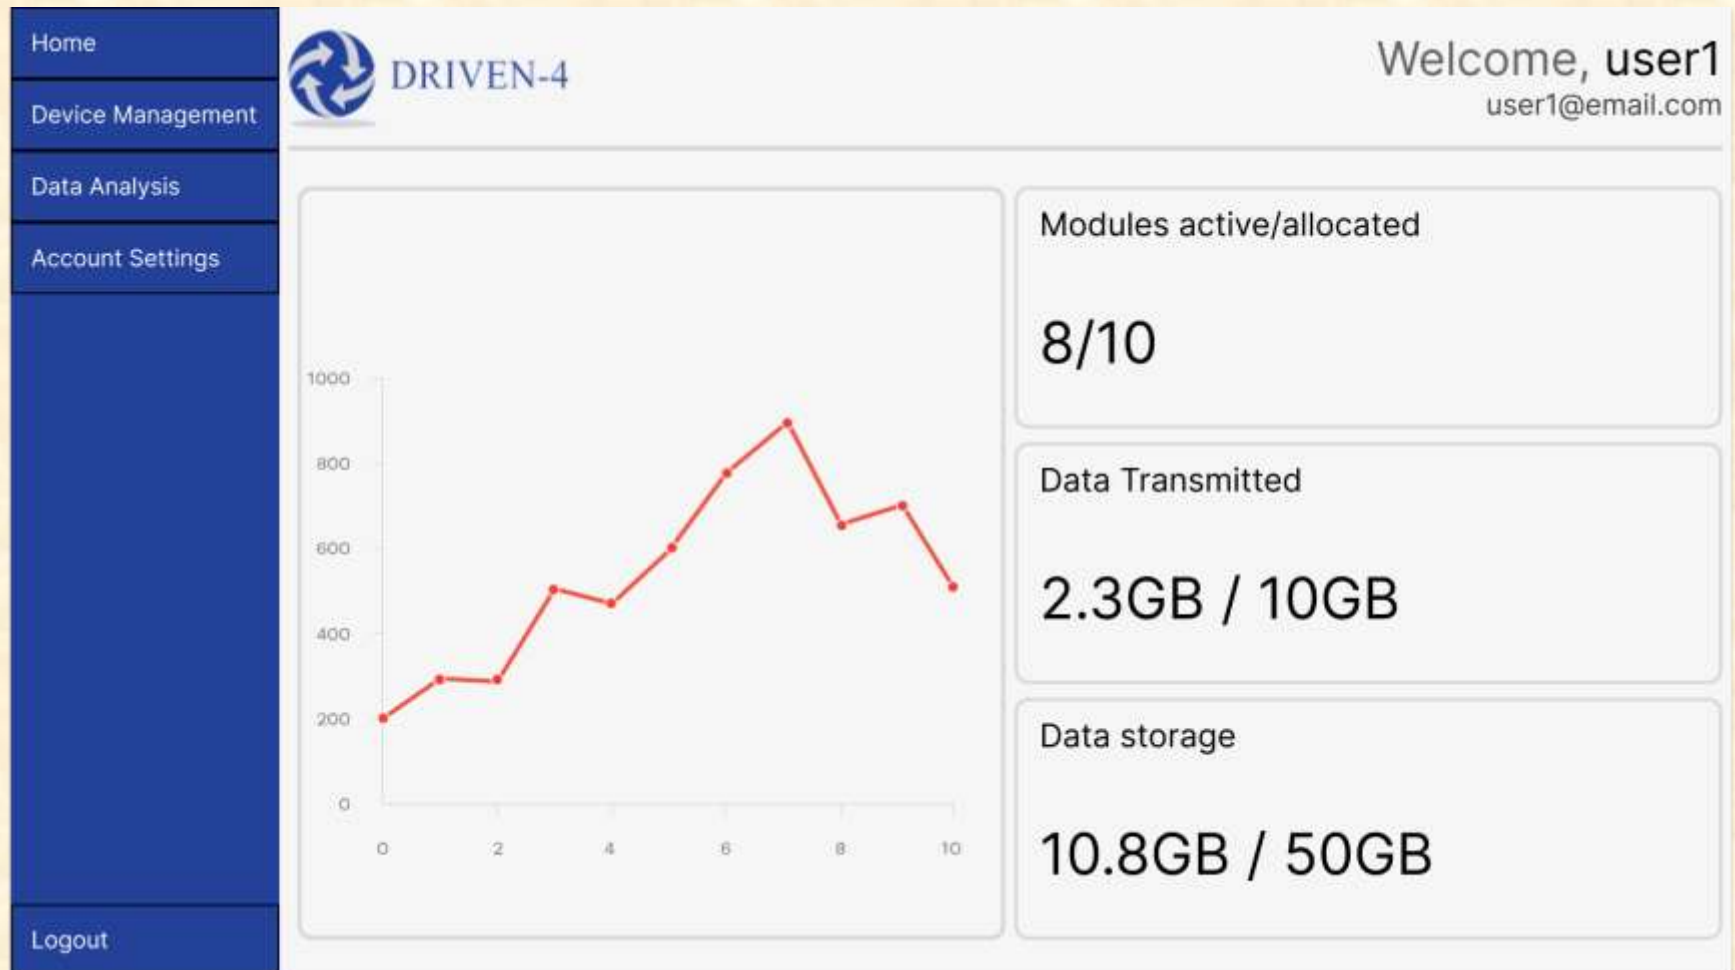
Home

Device Management

Data Analysis

Account Settings

Logout

DRIVEN-4

Welcome, user1
user1@email.com

1000
800
600
400
200
0

0 2 4 6 8 10

Modules active/allocated

8/10

Data Transmitted

2.3GB / 10GB

Data storage

10.8GB / 50GB